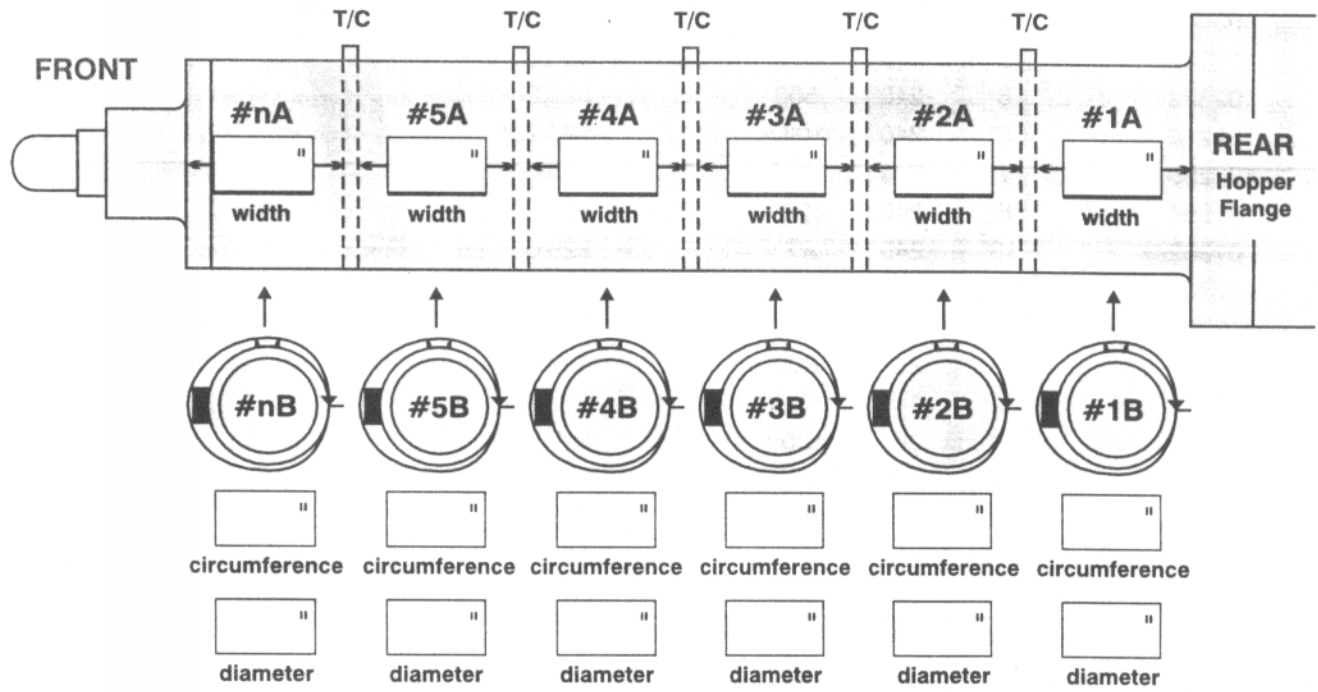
T/C T/C T/C T/C T/C

FRONT

#nA
"
width

#5A
"
width

#4A
"
width

#3A
"
width

#2A
"
width

#1A
"
width

REAR
Hopper Flange

#nB
"
circumference
"
diameter

#5B
"
circumference
"
diameter

#4B
"
circumference
"
diameter

#3B
"
circumference
"
diameter

#2B
"
circumference
"
diameter

#1B
"
circumference
"
diameter